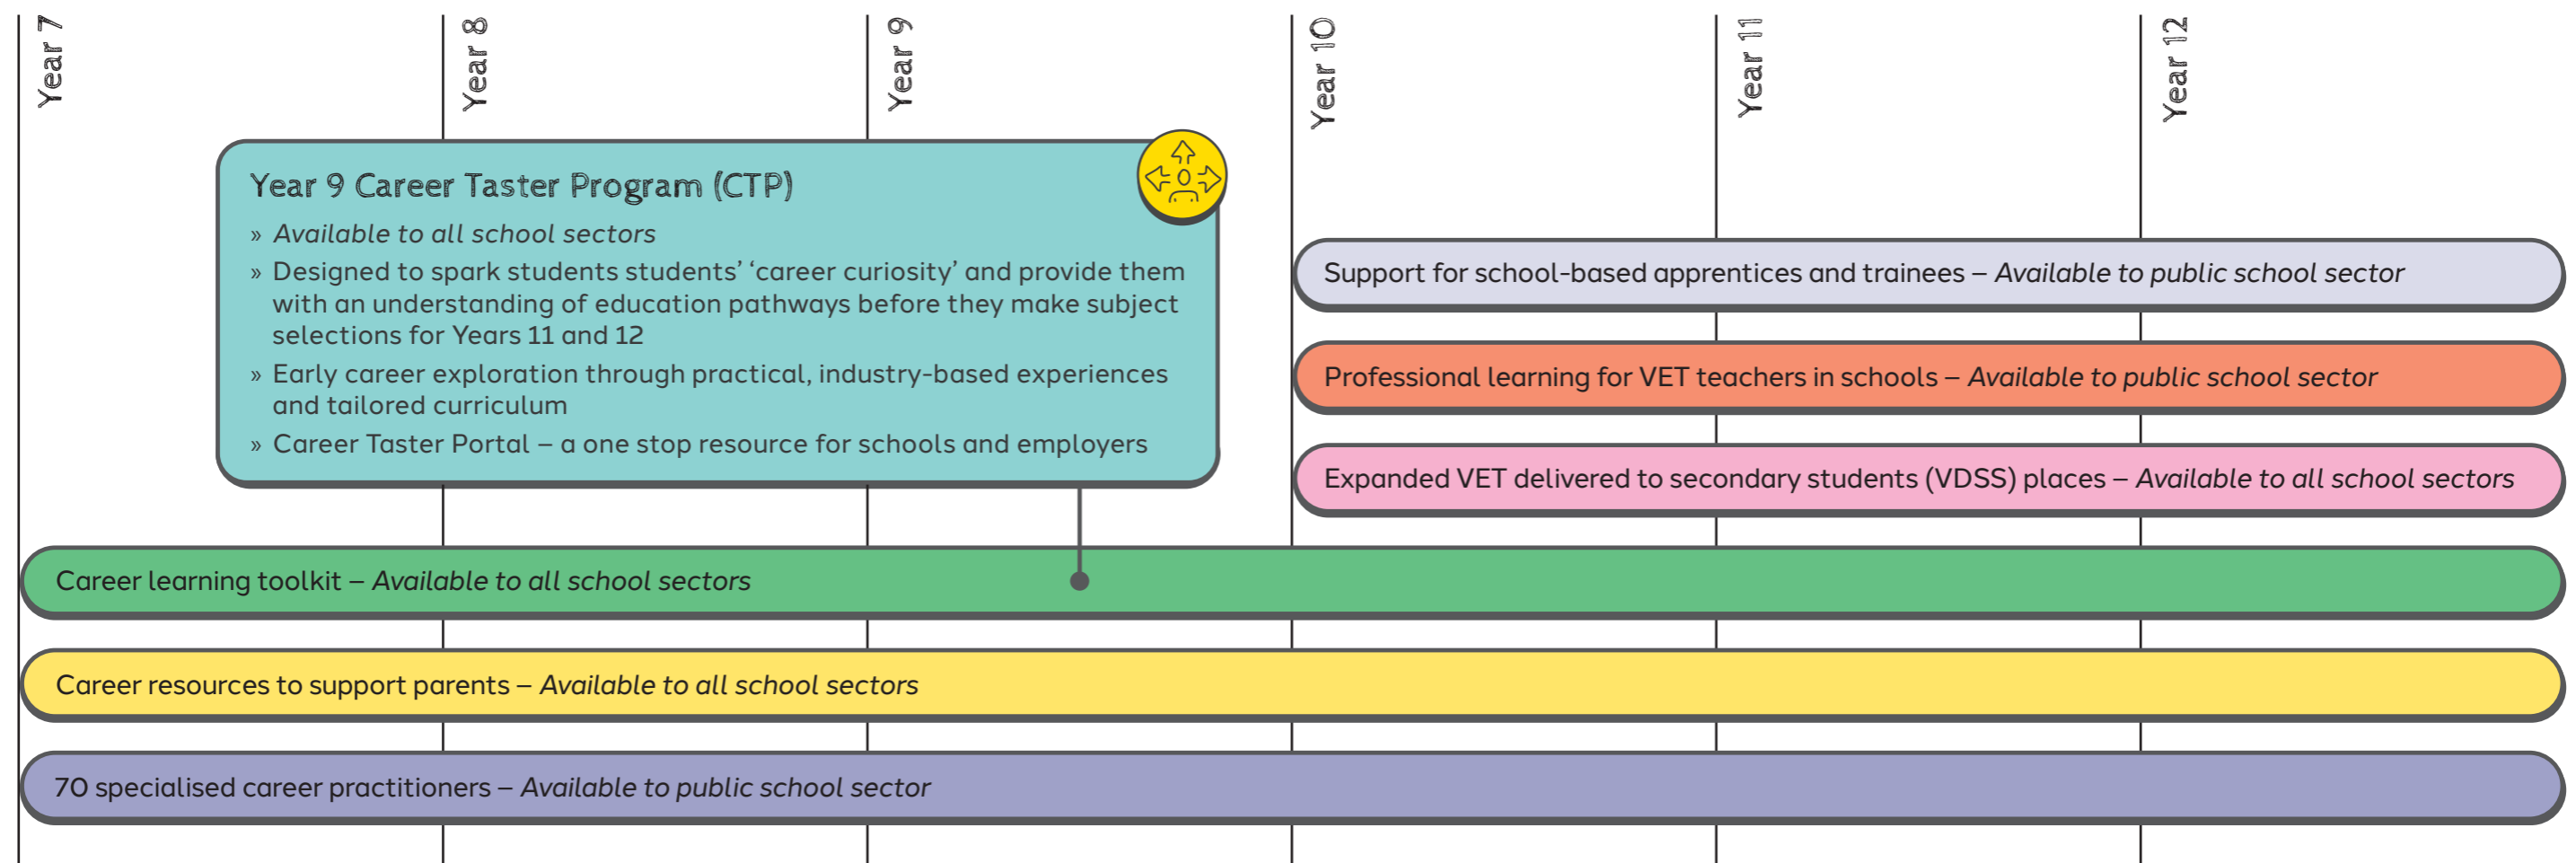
Year 7

Year 8

Year 9

Year 10

Year 11

Year 12

Year 9 Career Taster Program (CTP)

» Available to all school sectors
» Designed to spark students students' 'career curiosity' and provide them with an understanding of education pathways before they make subject selections for Years 11 and 12
» Early career exploration through practical, industry-based experiences and tailored curriculum
» Career Taster Portal – a one stop resource for schools and employers

Support for school-based apprentices and trainees – Available to public school sector

Professional learning for VET teachers in schools – Available to public school sector

Expanded VET delivered to secondary students (VDSS) places – Available to all school sectors

Career learning toolkit – Available to all school sectors

Career resources to support parents – Available to all school sectors

70 specialised career practitioners – Available to public school sector